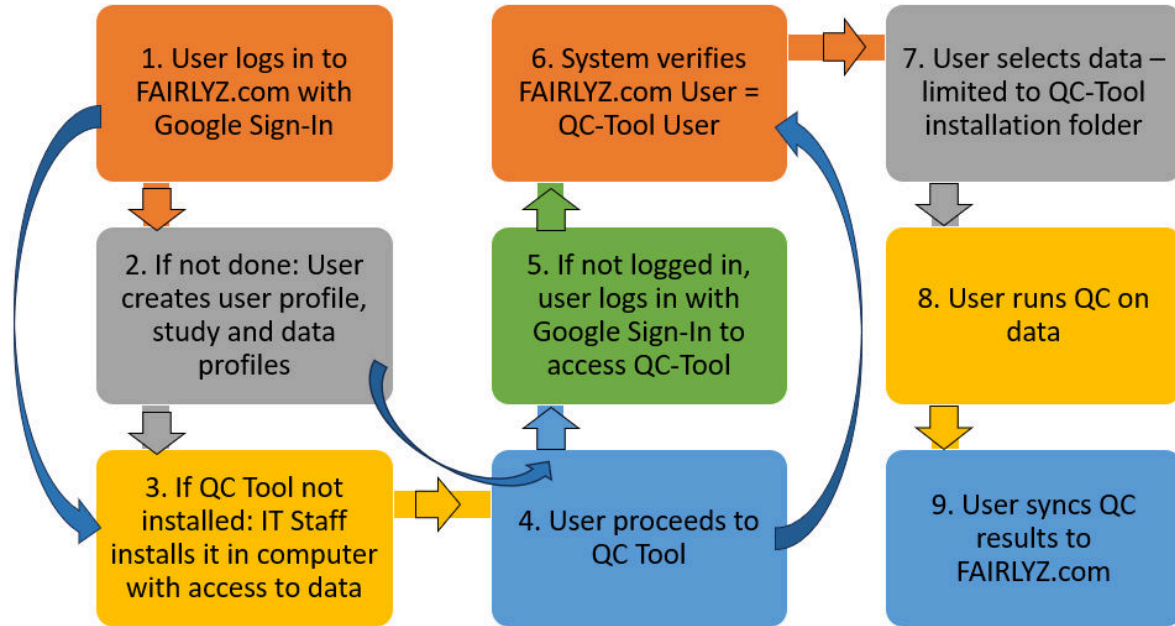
1. User logs in to FAIRLYZ.com with Google Sign-In

2. If not done: User creates user profile, study and data profiles

3. If QC Tool not installed: IT Staff installs it in computer with access to data

4. User proceeds to QC Tool

5. If not logged in, user logs in with Google Sign-In to access QC-Tool

6. System verifies FAIRLYZ.com User = QC-Tool User

7. User selects data – limited to QC-Tool installation folder

8. User runs QC on data

9. User syncs QC results to FAIRLYZ.com